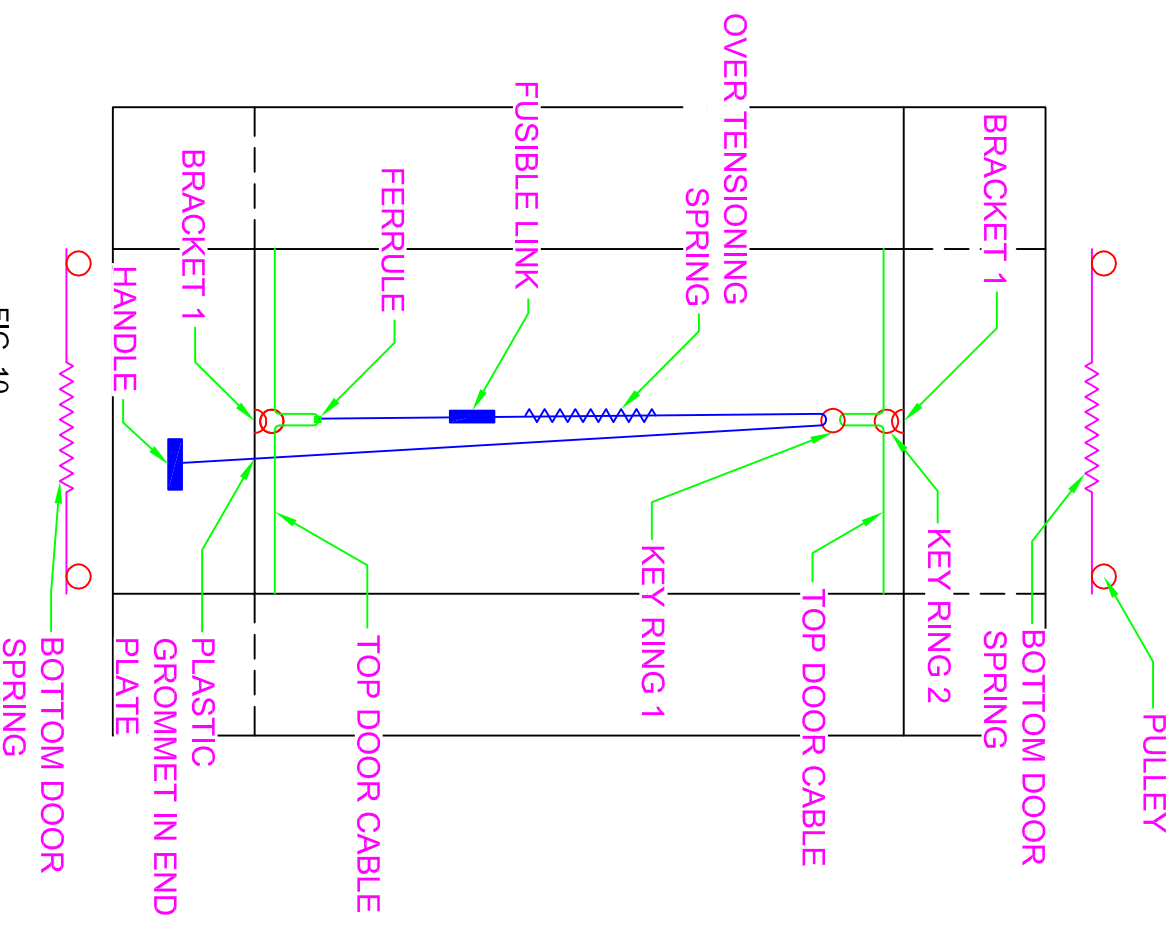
FIG. 10

BRACKET 1

FERRULE

FUSIBLE LINK

OVER TENSIONING SPRING

BRACKET 1

HANDLE

KEY RING 2

KEY RING 1

TOP DOOR CABLE

TOP DOOR CABLE

PLASTIC GROMMET IN END PLATE

BOTTOM DOOR SPRING

BOTTOM DOOR SPRING

PULLEY